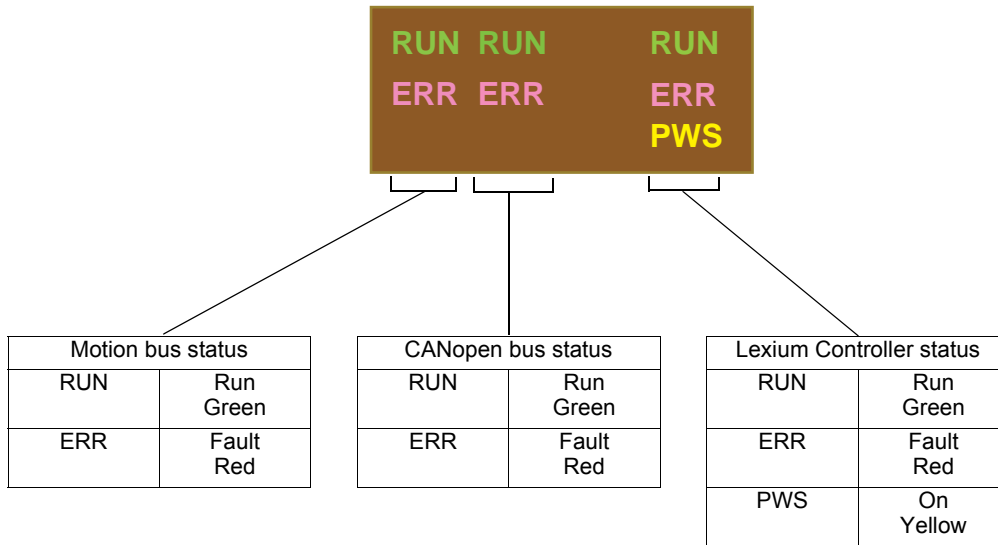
RUN RUN RUN
ERR ERR ERR
PWS

| Motion bus status | |
|---|---|
| RUN | Run Green |
| ERR | Fault Red |

| CANopen bus status | |
|---|---|
| RUN | Run Green |
| ERR | Fault Red |

| Lexium Controller status | |
|---|---|
| RUN | Run Green |
| ERR | Fault Red |
| PWS | On Yellow |